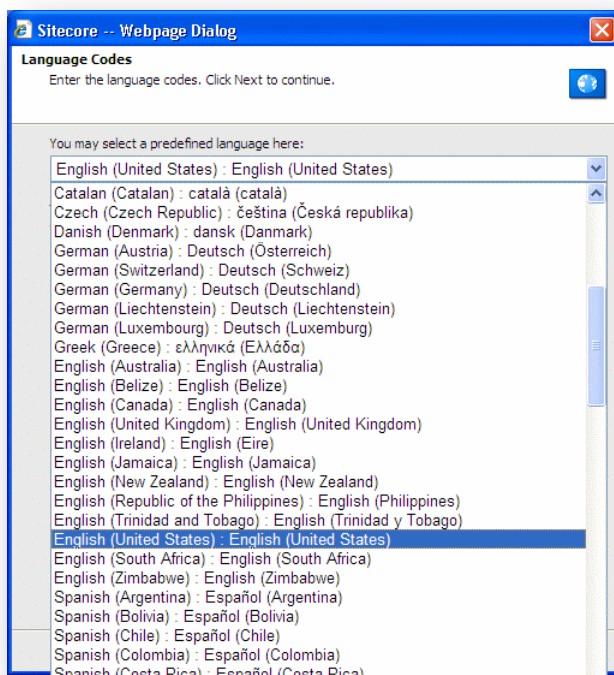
Sitecore -- Webpage Dialog

Language Codes
Enter the language codes. Click Next to continue.

You may select a predefined language here:
English (United States) : English (United States)

Catalan (Catalan) : català (català)
Czech (Czech Republic) : čeština (Česká republika)
Danish (Denmark) : dansk (Danmark)
German (Austria) : Deutsch (Österreich)
German (Switzerland) : Deutsch (Schweiz)
German (Germany) : Deutsch (Deutschland)
German (Liechtenstein) : Deutsch (Liechtenstein)
German (Luxembourg) : Deutsch (Luxemburg)
Greek (Greece) : ελληνικά (Ελλάδα)
English (Australia) : English (Australia)
English (Belize) : English (Belize)
English (Canada) : English (Canada)
English (United Kingdom) : English (United Kingdom)
English (Ireland) : English (Eire)
English (Jamaica) : English (Jamaica)
English (New Zealand) : English (New Zealand)
English (Republic of the Philippines) : English (Philippines)
English (Trinidad and Tobago) : English (Trinidad y Tobago)
English (United States) : English (United States)
English (South Africa) : English (South Africa)
English (Zimbabwe) : English (Zimbabwe)
Spanish (Argentina) : Español (Argentina)
Spanish (Bolivia) : Español (Bolivia)
Spanish (Chile) : Español (Chile)
Spanish (Colombia) : Español (Colombia)
Spanish (Costa Rica) : Español (Costa Rica)